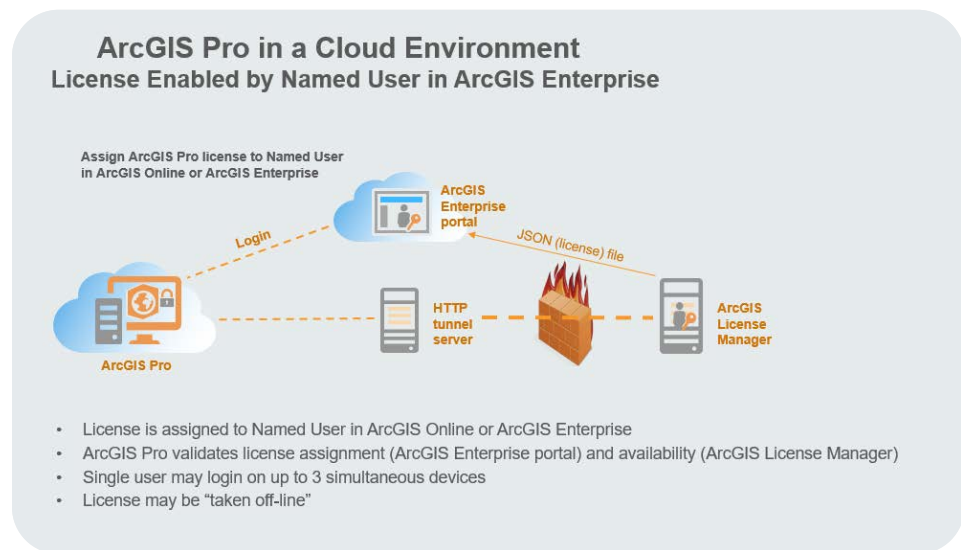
ArcGIS Pro in a Cloud Environment
License Enabled by Named User in ArcGIS Enterprise

Assign ArcGIS Pro license to Named User in ArcGIS Online or ArcGIS Enterprise

ArcGIS Enterprise portal

Login

JSON (license) file

HTTP tunnel server

ArcGIS License Manager

ArcGIS Pro

• License is assigned to Named User in ArcGIS Online or ArcGIS Enterprise
• ArcGIS Pro validates license assignment (ArcGIS Enterprise portal) and availability (ArcGIS License Manager)
• Single user may login on up to 3 simultaneous devices
• License may be “taken off-line”